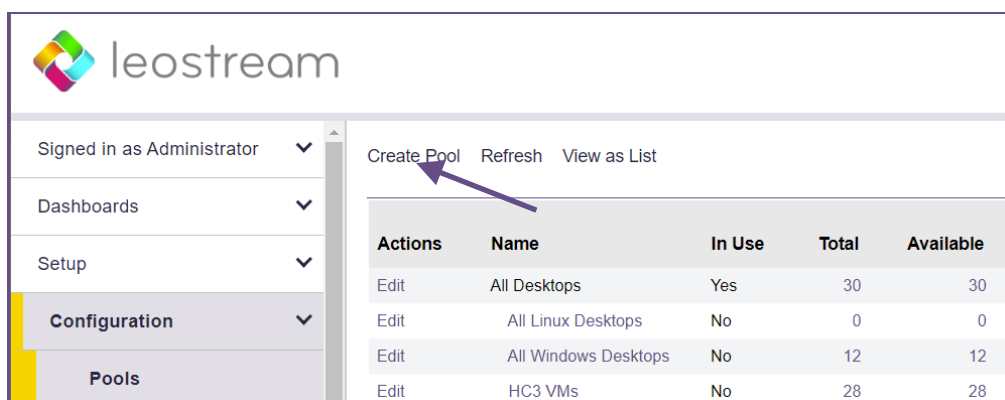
leostream

Signed in as Administrator

Dashboards

Setup

Configuration

Pools

Create Pool Refresh View as List

| Actions | Name | In Use | Total | Available |
|---|---|---|---|---|
| Edit | All Desktops | Yes | 30 | 30 |
| Edit | All Linux Desktops | No | 0 | 0 |
| Edit | All Windows Desktops | No | 12 | 12 |
| Edit | HC3 VMs | No | 28 | 28 |